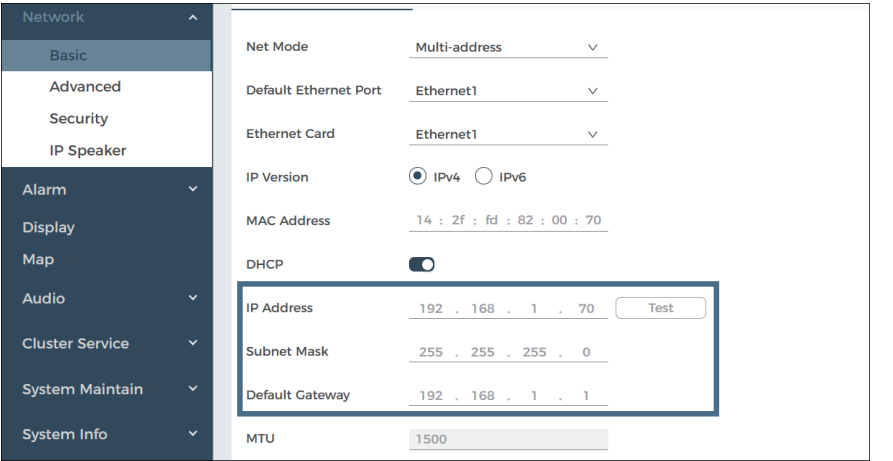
Network
Basic
Advanced
Security
IP Speaker
Alarm
Display
Map
Audio
Cluster Service
System Maintain
System Info

Net Mode Multi-address
Default Ethernet Port Ethernet1
Ethernet Card Ethernet1
IP Version IPv4 IPv6
MAC Address 14 : 2f : fd : 82 : 00 : 70
DHCP
IP Address 192 . 168 . 1 . 70 Test
Subnet Mask 255 . 255 . 255 . 0
Default Gateway 192 . 168 . 1 . 1
MTU 1500